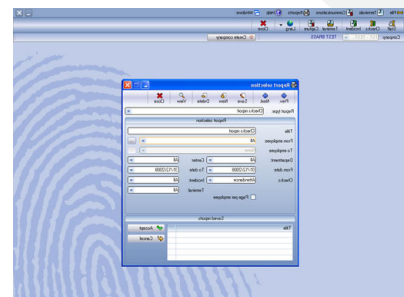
Workplace
Help
Reports
Communications
Terminals
Staff
Checks
Incident
Terminal
Employee
Language
Close
Company
TEST SPACE
Create company
Report selection
New
Load
Save
Delete
View
Close
Report type
Checks report
Report selection
Title
Checks report
From employee
All
To employee
Department
All
Center
All
From date
01/12/2008
To date
31/12/2008
Checks
Attendances
Incident
All
Terminal
Page per employee
Saved reports
Title
Accept
Cancel